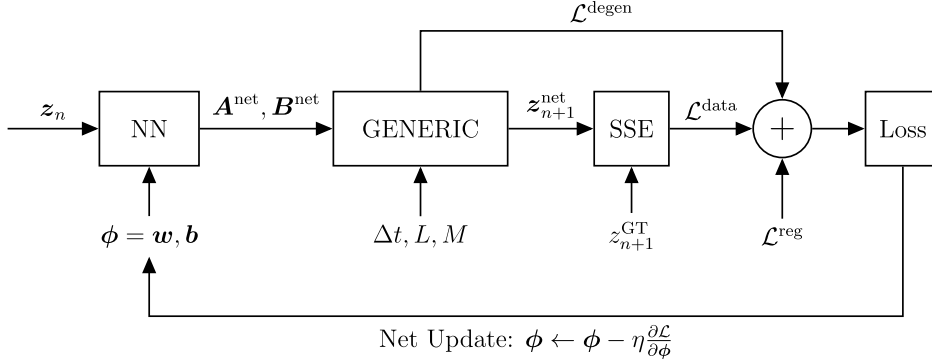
$\mathcal{L}^{\text{degen}}$

$\boldsymbol{z}_n$

NN

$\boldsymbol{A}^{\text{net}}, \boldsymbol{B}^{\text{net}}$

GENERIC

$\boldsymbol{z}_{n+1}^{\text{net}}$

SSE

$\mathcal{L}^{\text{data}}$

$+$

Loss

$\boldsymbol{\phi} = \boldsymbol{w}, \boldsymbol{b}$

$\Delta t, L, M$

$z_{n+1}^{\text{GT}}$

$\mathcal{L}^{\text{reg}}$

Net Update: $\boldsymbol{\phi} \leftarrow \boldsymbol{\phi} - \eta \frac{\partial \mathcal{L}}{\partial \boldsymbol{\phi}}$